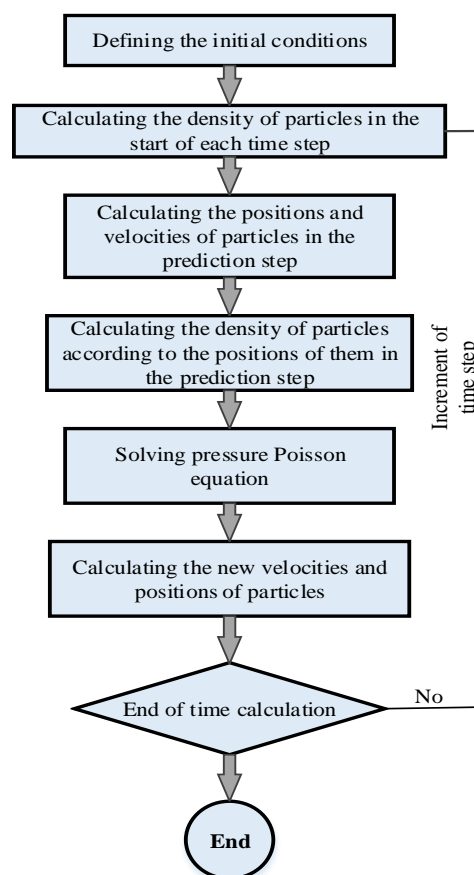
Defining the initial conditions

Calculating the density of particles in the start of each time step

Calculating the positions and velocities of particles in the prediction step

Calculating the density of particles according to the positions of them in the prediction step

Solving pressure Poisson equation

Calculating the new velocities and positions of particles

End of time calculation

No

Increment of time step

End